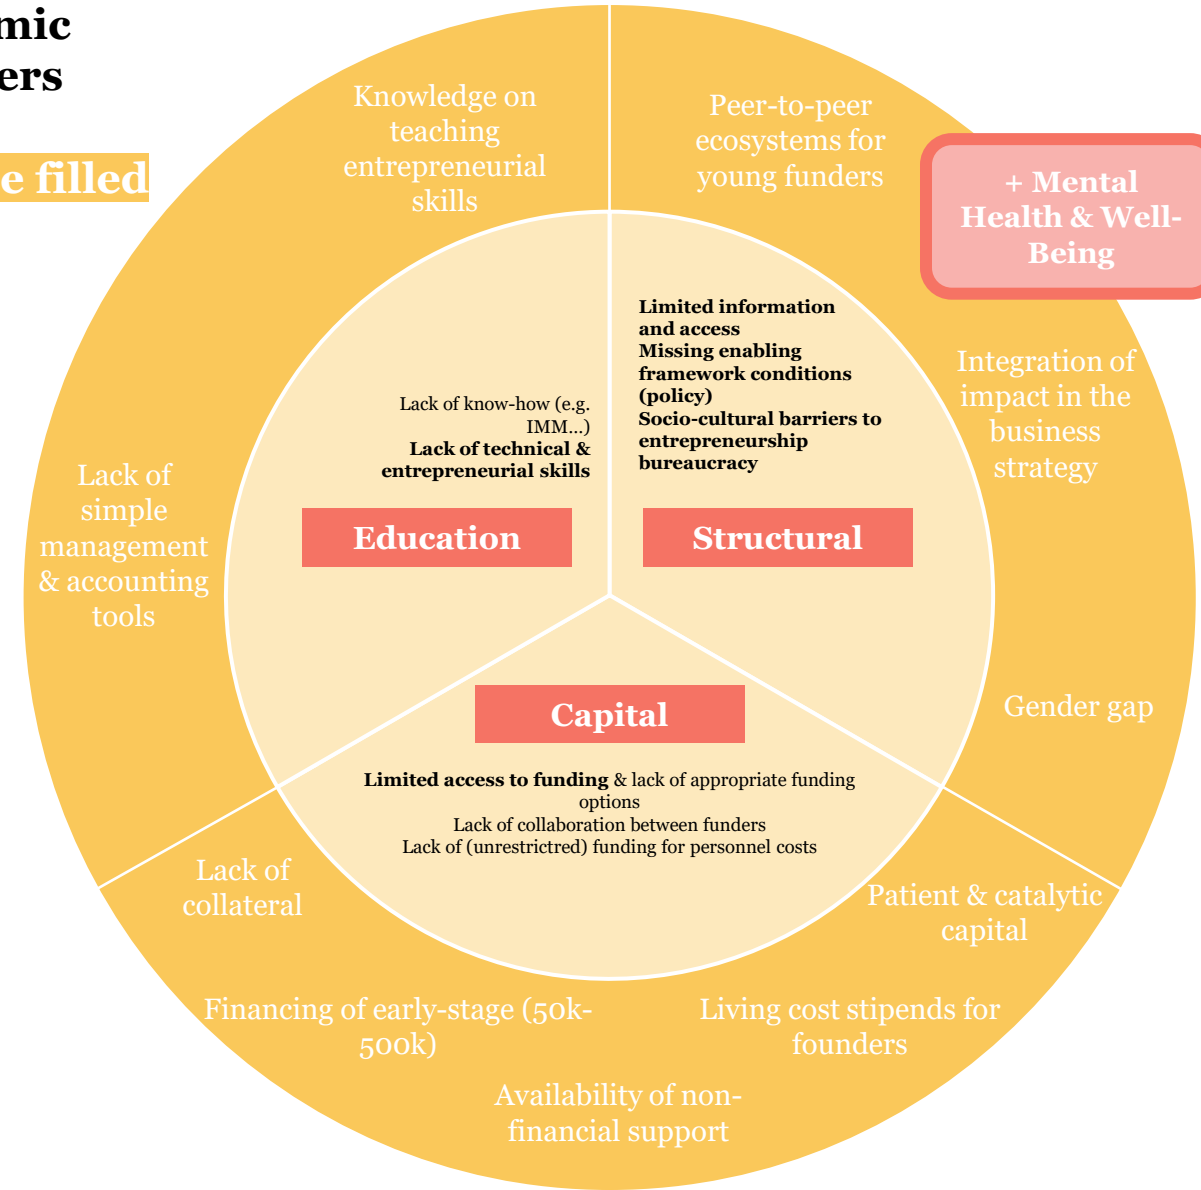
mic
ers

e filled

Knowledge on teaching entrepreneurial skills

Peer-to-peer ecosystems for young funders

+ Mental Health & Well-Being

Limited information and access
Missing enabling framework conditions (policy)
Socio-cultural barriers to entrepreneurship
bureaucracy

Lack of know-how (e.g. IMM...)
Lack of technical & entrepreneurial skills

Integration of impact in the business strategy

Lack of simple management & accounting tools

Education

Structural

Capital

Gender gap

Limited access to funding & lack of appropriate funding options
Lack of collaboration between funders
Lack of (unrestrictred) funding for personnel costs

Lack of collateral

Patient & catalytic capital

Financing of early-stage (50k-500k)

Living cost stipends for founders

Availability of non-financial support